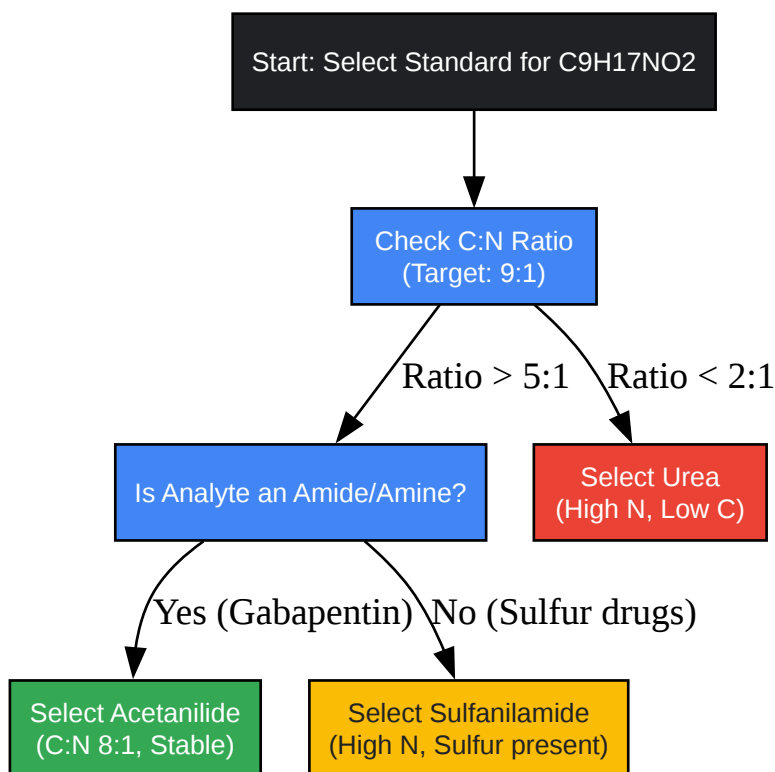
Start: Select Standard for C9H17NO2

Check C:N Ratio
(Target: 9:1)

Ratio > 5:1

Ratio < 2:1

Is Analyte an Amide/Amine?

Select Urea
(High N, Low C)

Yes (Gabapentin)

No (Sulfur drugs)

Select Acetanilide
(C:N 8:1, Stable)

Select Sulfanilamide
(High N, Sulfur present)